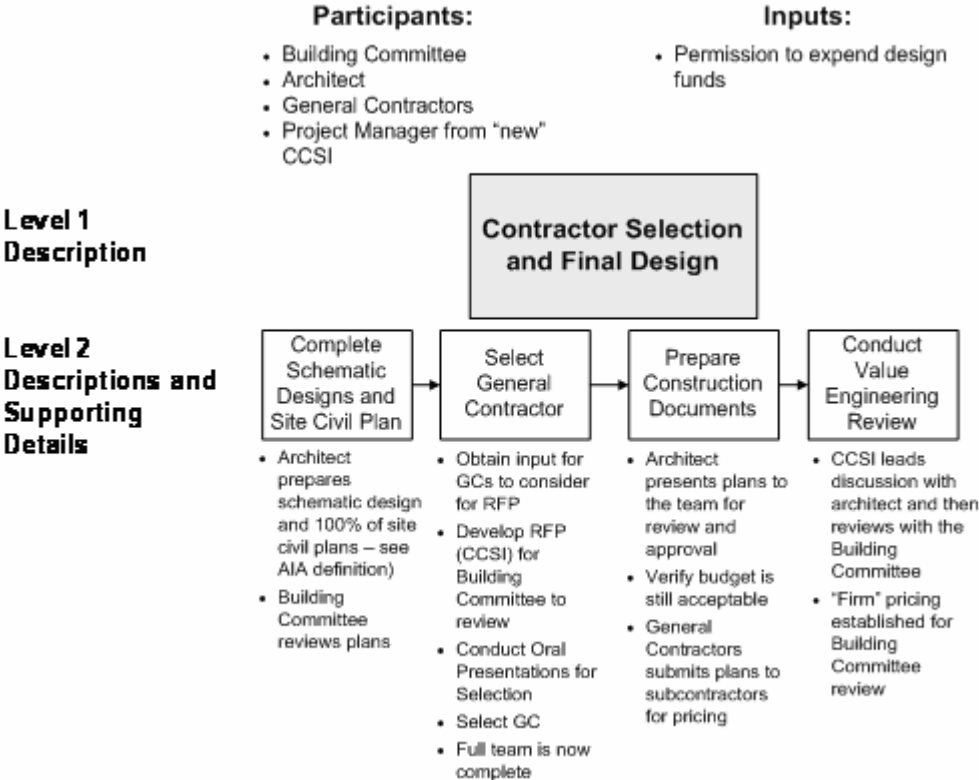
Participants:

- Building Committee
- Architect
- General Contractors
- Project Manager from "new" CCSI

Inputs:

- Permission to expend design funds

Level 1 Description

Contractor Selection and Final Design

Level 2 Descriptions and Supporting Details

Complete Schematic Designs and Site Civil Plan

- Architect prepares schematic design and 100% of site civil plans – see AIA definition)
- Building Committee reviews plans

Select General Contractor

- Obtain input for GCs to consider for RFP
- Develop RFP (CCSI) for Building Committee to review
- Conduct Oral Presentations for Selection
- Select GC
- Full team is now complete

Prepare Construction Documents

- Architect presents plans to the team for review and approval
- Verify budget is still acceptable
- General Contractors submits plans to subcontractors for pricing

Conduct Value Engineering Review

- CCSI leads discussion with architect and then reviews with the Building Committee
- "Firm" pricing established for Building Committee review